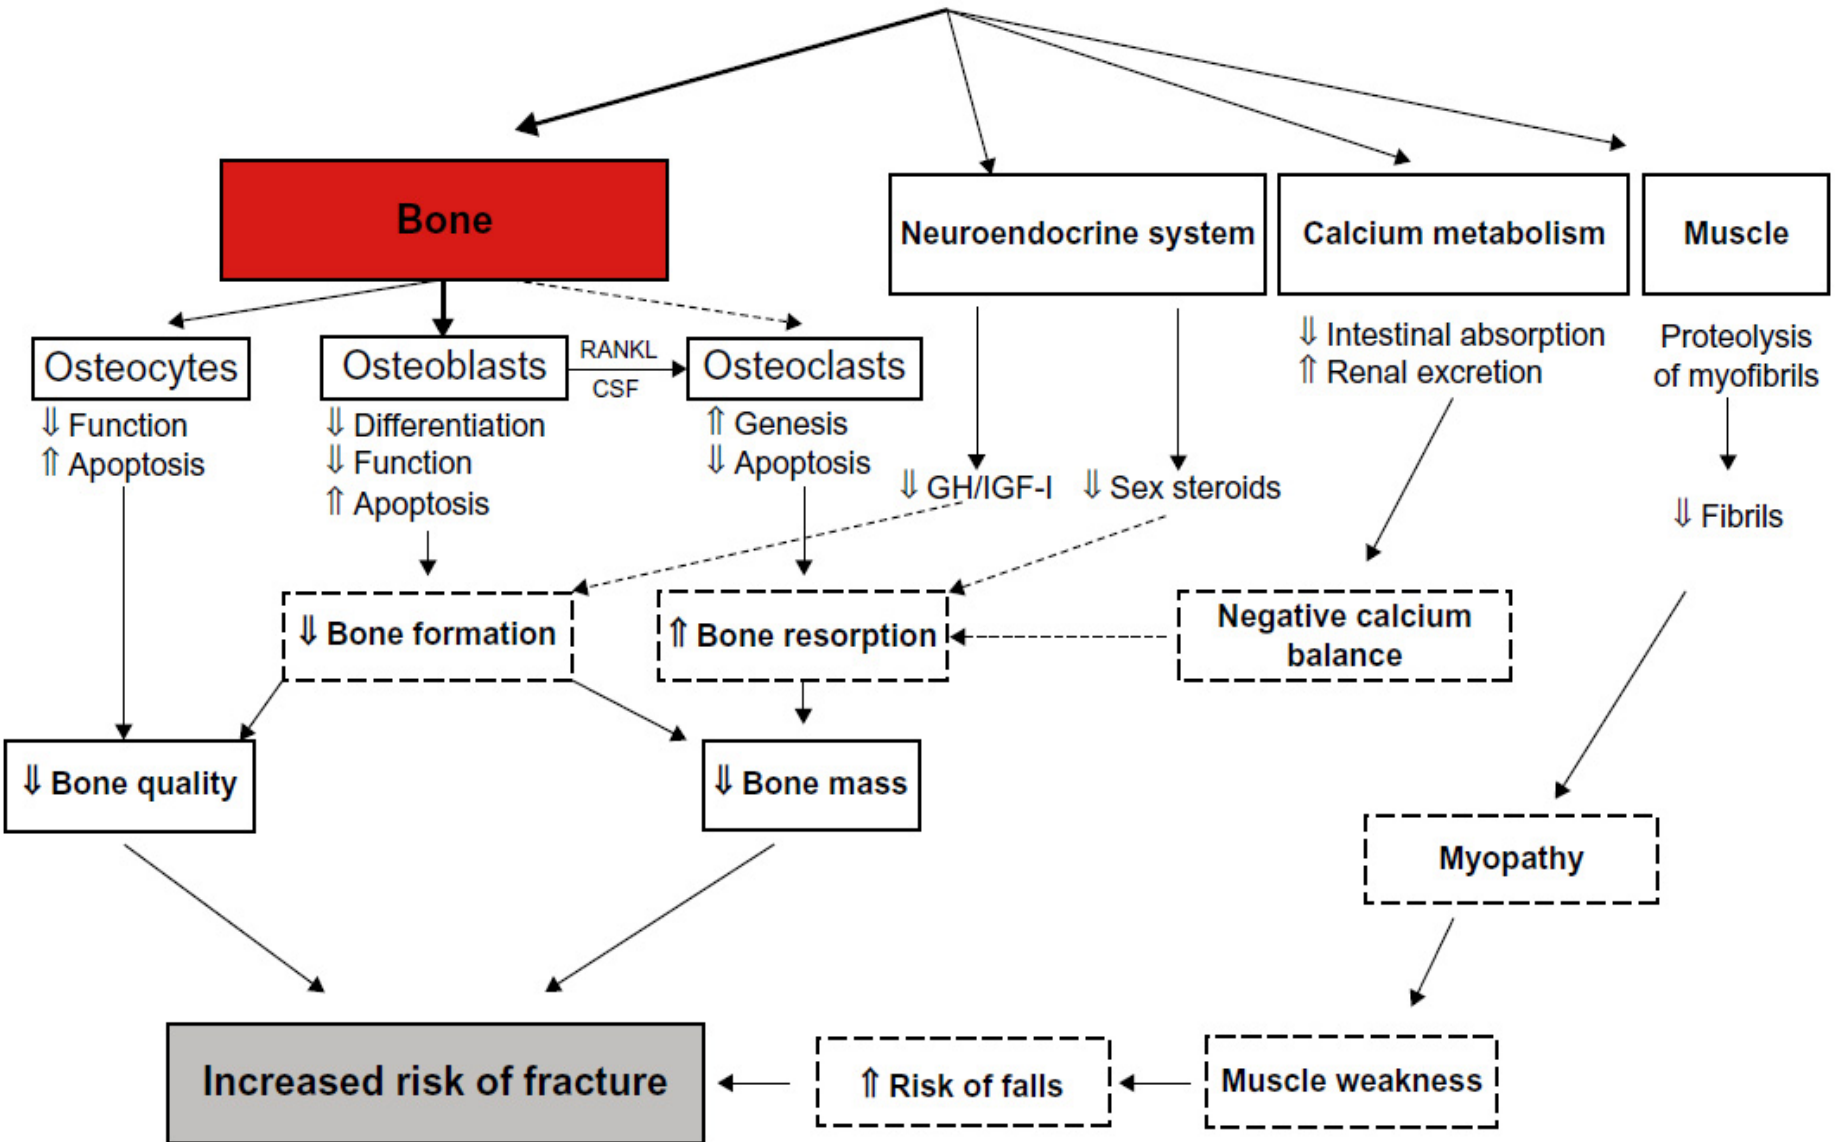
Bone

Neuroendocrine system

Calcium metabolism

Muscle

Osteocytes
⇓ Function
⇑ Apoptosis

Osteoblasts
⇓ Differentiation
⇓ Function
⇑ Apoptosis

RANKL
CSF

Osteoclasts
⇑ Genesis
⇓ Apoptosis

⇓ GH/IGF-I

⇓ Sex steroids

⇓ Intestinal absorption
⇑ Renal excretion

Proteolysis of myofibrils

⇓ Fibrils

⇓ Bone formation

⇑ Bone resorption

Negative calcium balance

⇓ Bone quality

⇓ Bone mass

Myopathy

Increased risk of fracture

⇑ Risk of falls

Muscle weakness